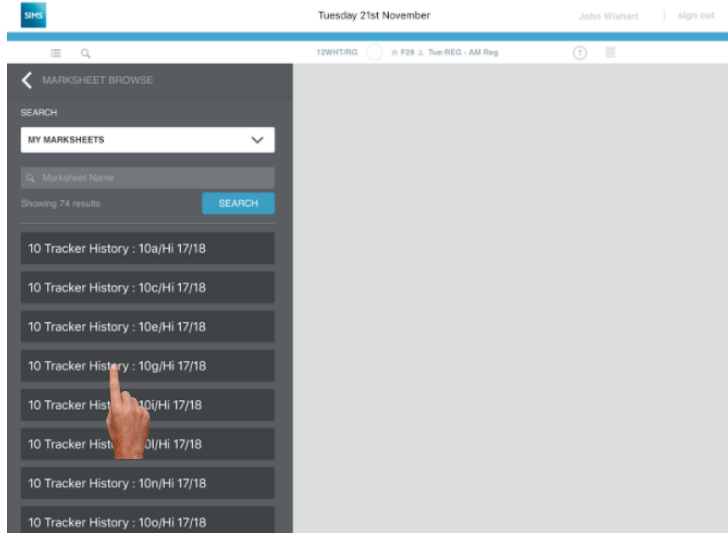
SIMS

Tuesday 21st November

John Wishart | sign out

12WHT/RG F29 Tue:REG - AM Reg

MARKSHEET BROWSE

SEARCH

MY MARKSHEETS

Marksheet Name

Showing 74 results

SEARCH

10 Tracker History : 10a/Hi 17/18

10 Tracker History : 10c/Hi 17/18

10 Tracker History : 10e/Hi 17/18

10 Tracker History : 10g/Hi 17/18

10 Tracker Hist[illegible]10i/Hi 17/18

10 Tracker Hist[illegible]0l/Hi 17/18

10 Tracker History : 10n/Hi 17/18

10 Tracker History : 10o/Hi 17/18